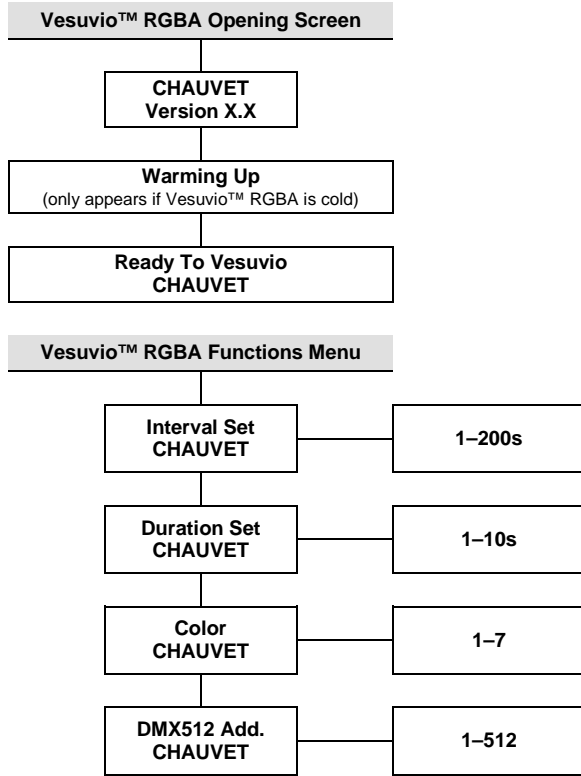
Vesuvio™ RGBA Opening Screen

CHAUVET
Version X.X

Warming Up
(only appears if Vesuvio™ RGBA is cold)

Ready To Vesuvio
CHAUVET

Vesuvio™ RGBA Functions Menu

Interval Set
CHAUVET

1–200s

Duration Set
CHAUVET

1–10s

Color
CHAUVET

1–7

DMX512 Add.
CHAUVET

1–512